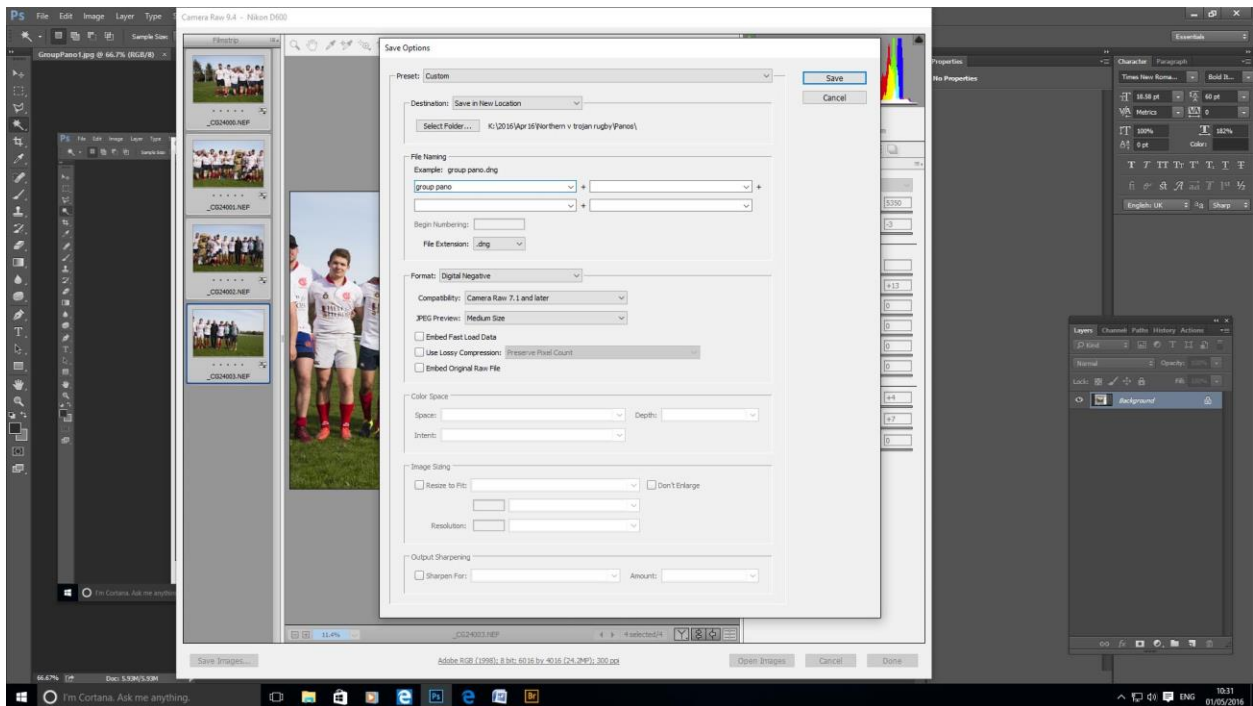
Ps File Edit Image Layer Type

Camera Raw 9.4 - Nikon D600

GroupPano1.jpg @ 66.7% (RGB/8)

Filmstrip

_CG24000.NEF

_CG24001.NEF

_CG24002.NEF

_CG24003.NEF

Save Options

Preset: Custom

Save

Cancel

Destination: Save in New Location

Select Folder... K:\2016\Apr16\Northern v trojan rugby\Panos\

File Naming

Example: group pano.dng

group pano

Begin Numbering:

File Extension: .dng

Format: Digital Negative

Compatibility: Camera Raw 7.1 and later

JPEG Preview: Medium Size

Embed Fast Load Data

Use Lossy Compression: Preserve Pixel Count

Embed Original Raw File

Color Space

Space:

Depth:

Intent:

Image Sizing

Resize to Fit:

Don't Enlarge

Resolution:

Output Sharpening

Sharpen For:

Amount:

11.4%

_CG24003.NEF

4 selected/4

Save Images...

Adobe RGB (1998); 8 bit; 6016 by 4016 (24.2MP); 300 ppi

Open Images

Cancel

Done

Properties

No Properties

Essentials

Character Paragraph

Times New Roma...

Bold It...

18.38 pt

60 pt

Metrics

0

100%

182%

0 pt

Color:

English: UK

Sharp

Layers Channels Paths History Actions

Normal

Opacity:

Lock:

Fill:

Background

5350

-3

+13

0

0

0

0

+4

+7

0

66.67%

Doc: 5.93M/5.93M

I'm Cortana. Ask me anything.

I'm Cortana. Ask me anything.

ENG

10:31
01/05/2016